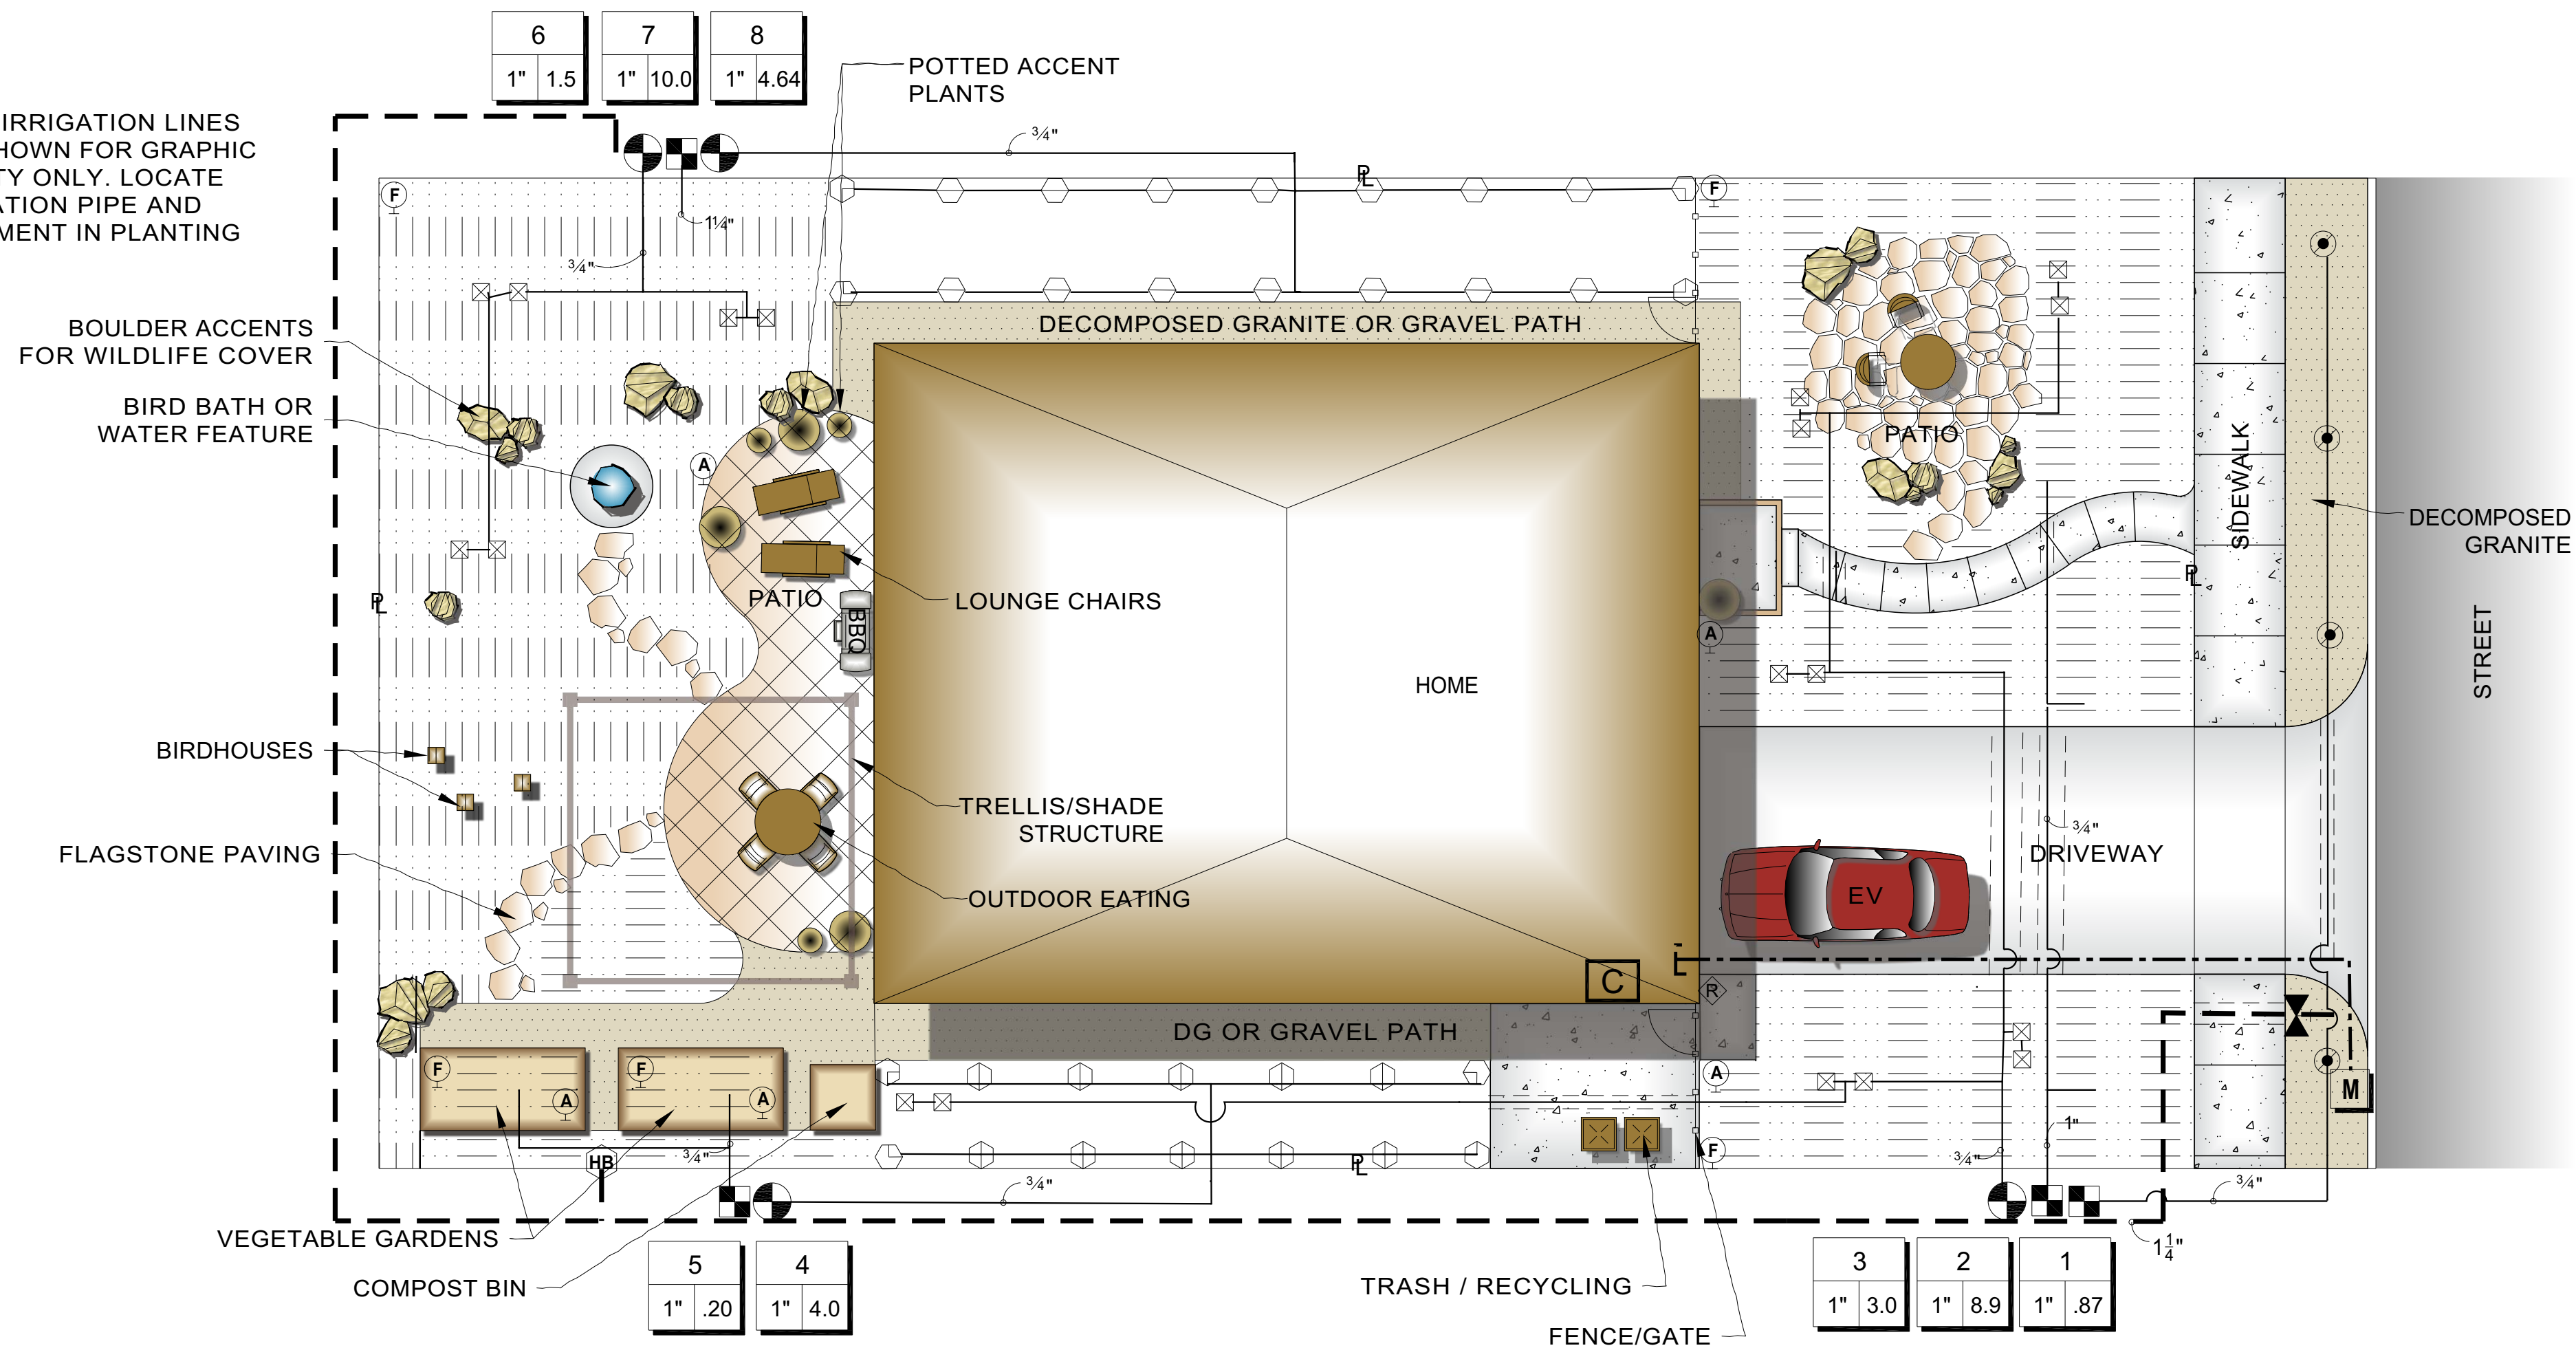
6
1" 1.5
7
1" 10.0
8
1" 4.64

POTTED ACCENT PLANTS

IRRIGATION LINES
HOWN FOR GRAPHIC
TY ONLY. LOCATE
ATION PIPE AND
MENT IN PLANTING

¾"
1¼"
¾"
℞
F
F

BOULDER ACCENTS FOR WILDLIFE COVER

BIRD BATH OR WATER FEATURE

DECOMPOSED GRANITE OR GRAVEL PATH

PATIO

A

PATIO

LOUNGE CHAIRS

BBQ

SIDEWALK

DECOMPOSED GRANITE

HOME

STREET

A

BIRDHOUSES

TRELLIS/SHADE STRUCTURE

FLAGSTONE PAVING

OUTDOOR EATING

¾"
DRIVEWAY

EV

C

R

DG OR GRAVEL PATH

F
A
F
A

A

M

HB
¾"
¾"
℞
F
1"
¾"
¾"
1¼"

VEGETABLE GARDENS

COMPOST BIN

5
1" .20
4
1" 4.0

TRASH / RECYCLING

FENCE/GATE

3
1" 3.0
2
1" 8.9
1
1" .87